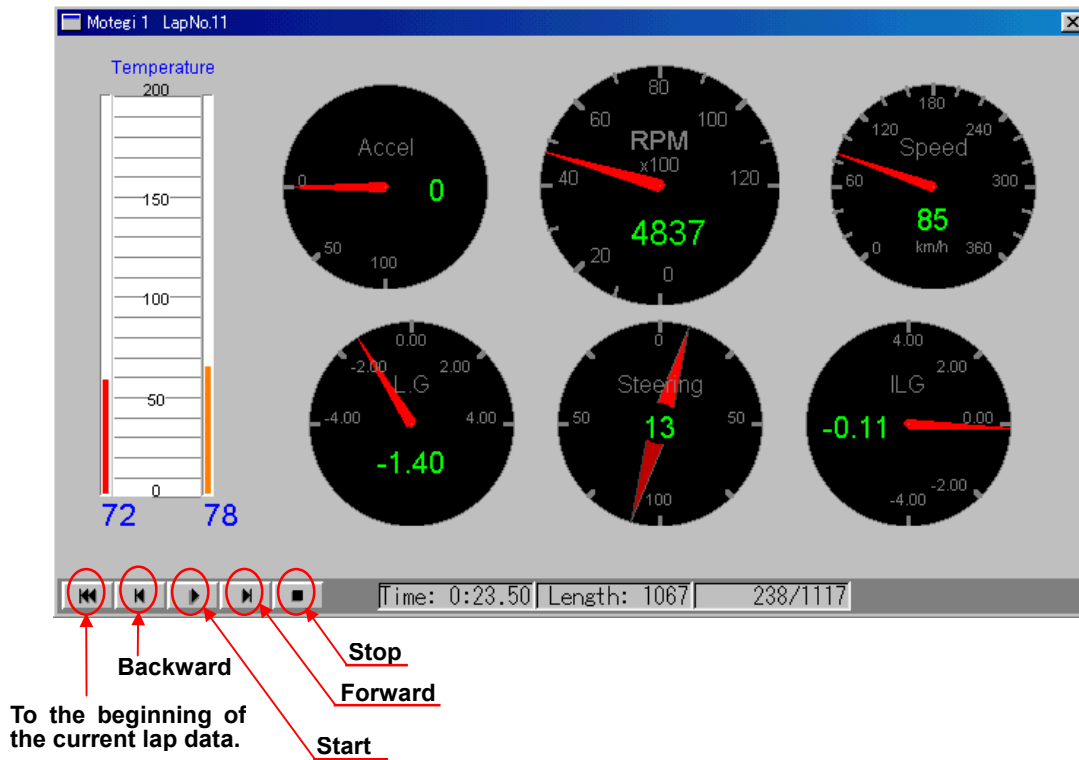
Motegi 1 LapNo.11

Temperature
200
150
100
50
0
72 78

Accel
0
50
100
0

RPM
x100
80
60
100
40
120
20
0
4837

Speed
180
120
240
60
300
0
360
85
km/h

L.G
0.00
-2.00
2.00
-4.00
4.00
-1.40

Steering
0
50
50
100
13

ILG
4.00
2.00
0.00
-2.00
-4.00
-0.11

Time: 0:23.50 Length: 1067 238/1117

Stop
Backward
Forward
To the beginning of the current lap data.
Start